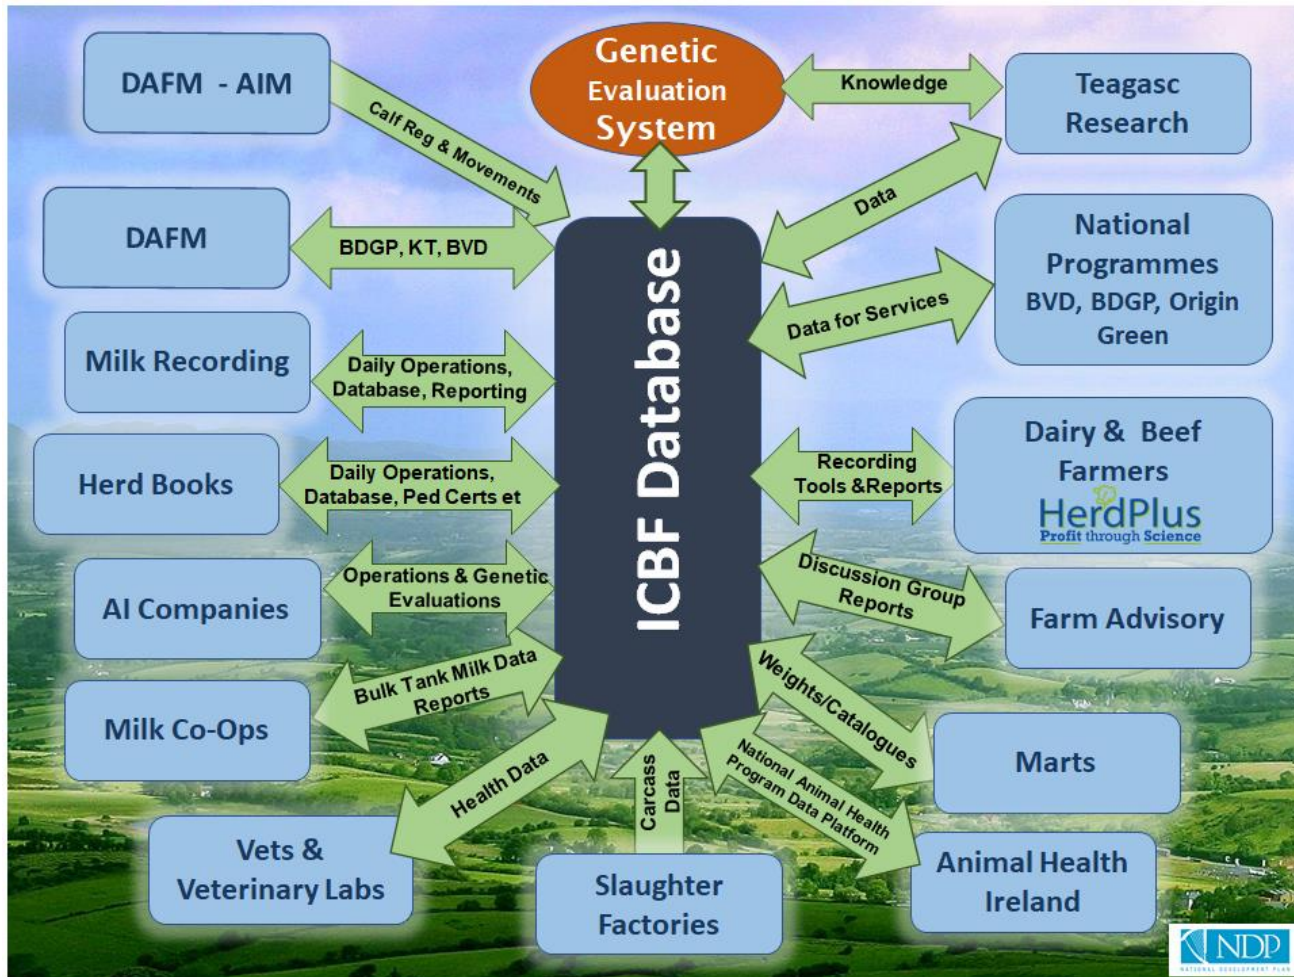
DAFM - AIM

Calf Reg & Movements

Genetic Evaluation System

Knowledge

Teagasc Research

DAFM

BDGP, KT, BVD

Data

National Programmes BVD, BDGP, Origin Green

Data for Services

Milk Recording

Daily Operations, Database, Reporting

ICBF Database

Herd Books

Daily Operations, Database, Ped Certs et

Recording Tools &Reports

Dairy & Beef Farmers

HerdPlus

Profit through Science

AI Companies

Operations & Genetic Evaluations

Discussion Group Reports

Farm Advisory

Milk Co-Ops

Bulk Tank Milk Data Reports

Weights/Catalogues

Marts

Health Data

Carcass Data

National Animal Health Program Data Platform

Vets & Veterinary Labs

Slaughter Factories

Animal Health Ireland

NDP

NATIONAL DEVELOPMENT PLAN